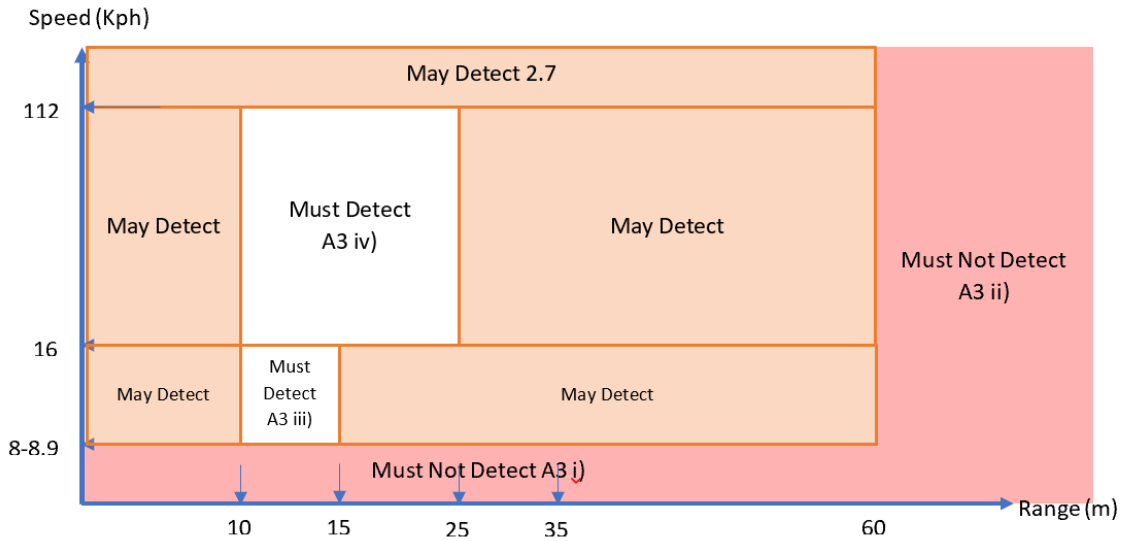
Speed (Kph)

May Detect 2.7

112

May Detect

Must Detect A3 iv)

May Detect

Must Not Detect A3 ii)

16

May Detect

Must Detect A3 iii)

May Detect

8-8.9

Must Not Detect A3 i)

10 15 25 35 60

Range (m)